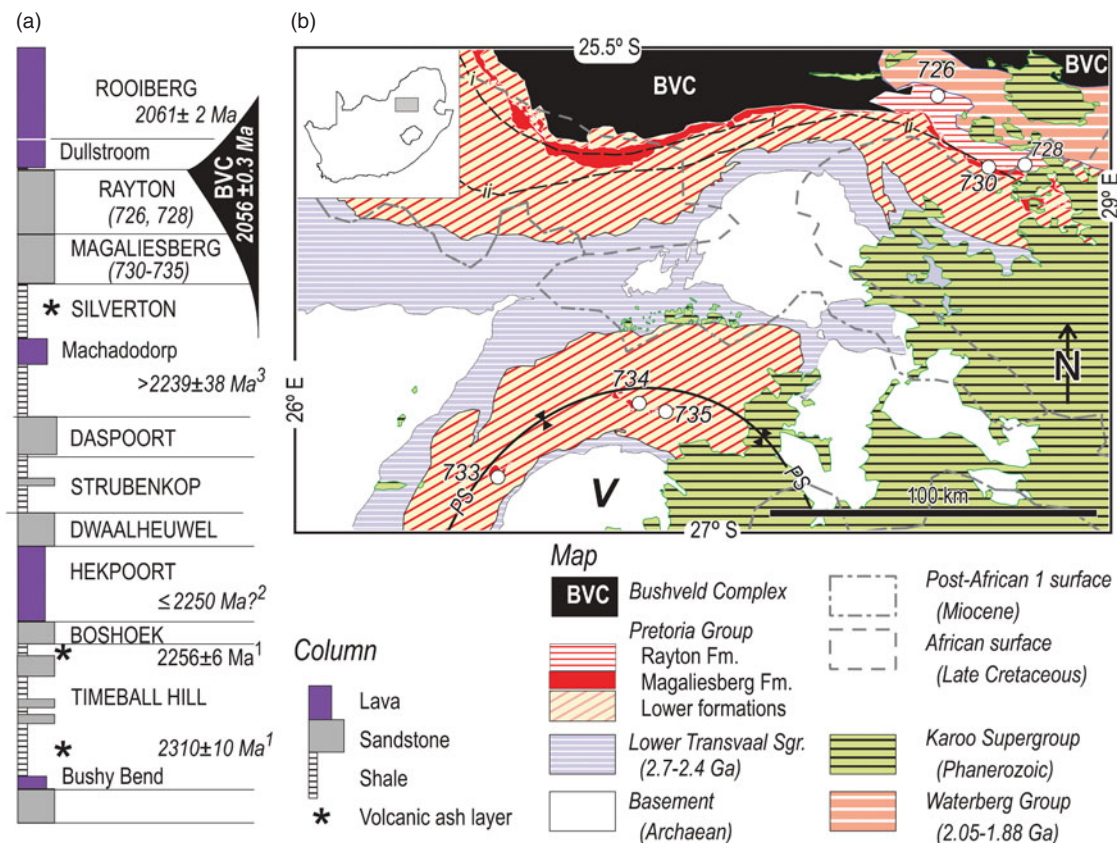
(a)

ROOIBERG
2061± 2 Ma
Dullstroom
BVC
2056 ±0.3 Ma
RAYTON
(726, 728)
MAGALIESBERG
(730-735)
* SILVERTON
Machadodorp
>2239±38 Ma$^3$
DASPOORT
STRUBENKOP
DWAALHEUWEL
HEKPOORT
≤2250 Ma?$^2$
BOSHOEK
* 2256±6 Ma$^1$
TIMEBALL HILL
* 2310±10 Ma$^1$
Bushy Bend

Column
Lava
Sandstone
Shale
* Volcanic ash layer

(b)

25.5° S
BVC
BVC
726
728
730
i
i
ii
ii
29° E
26° E
N
734
735
733
PS
PS
V
100 km
27° S

Map
BVC Bushveld Complex
Pretoria Group
Rayton Fm.
Magaliesberg Fm.
Lower formations
Lower Transvaal Sgr.
(2.7-2.4 Ga)
Basement
(Archaean)
Post-African 1 surface
(Miocene)
African surface
(Late Cretaceous)
Karoo Supergroup
(Phanerozoic)
Waterberg Group
(2.05-1.88 Ga)